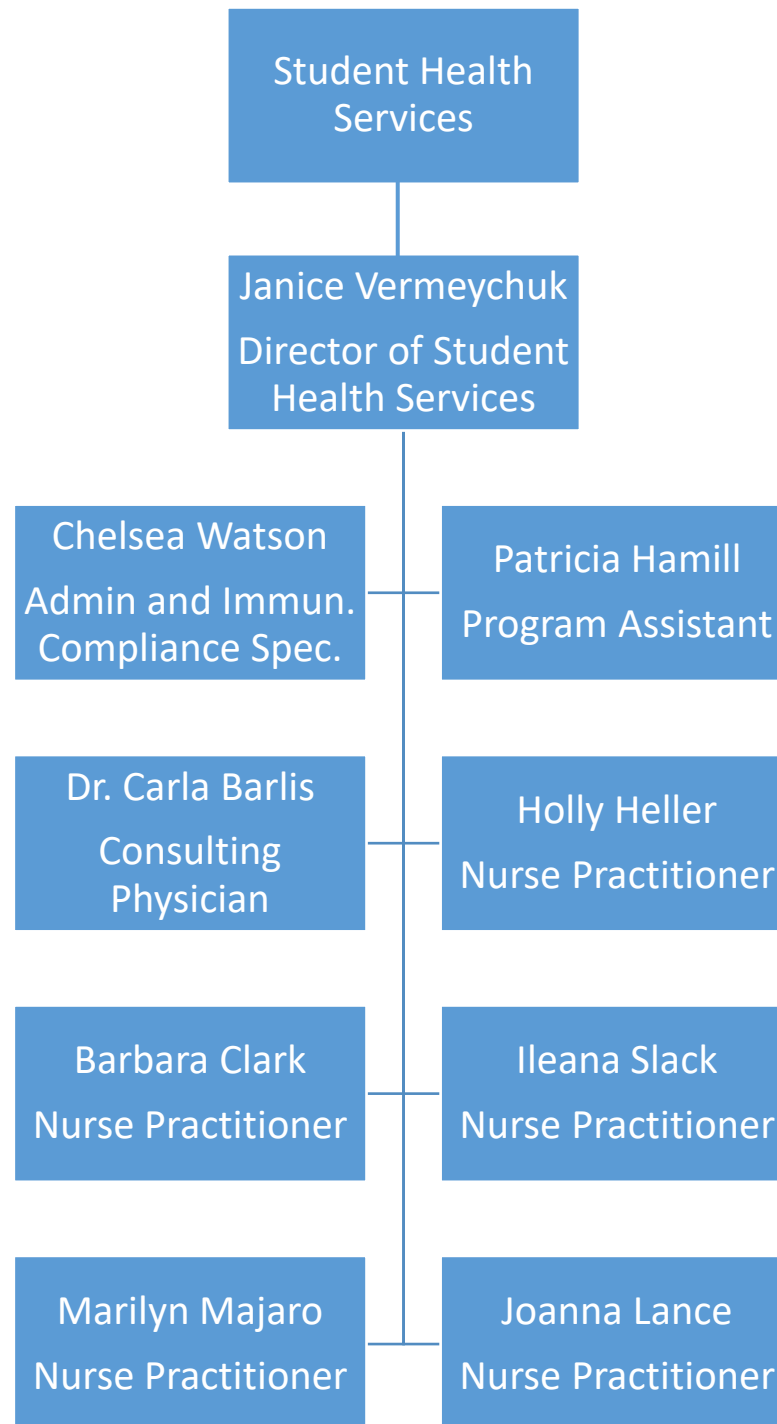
Student Health Services

Janice Vermeychuk
Director of Student Health Services

Chelsea Watson
Admin and Immun. Compliance Spec.

Patricia Hamill
Program Assistant

Dr. Carla Barlis
Consulting Physician

Holly Heller
Nurse Practitioner

Barbara Clark
Nurse Practitioner

Ileana Slack
Nurse Practitioner

Marilyn Majaro
Nurse Practitioner

Joanna Lance
Nurse Practitioner